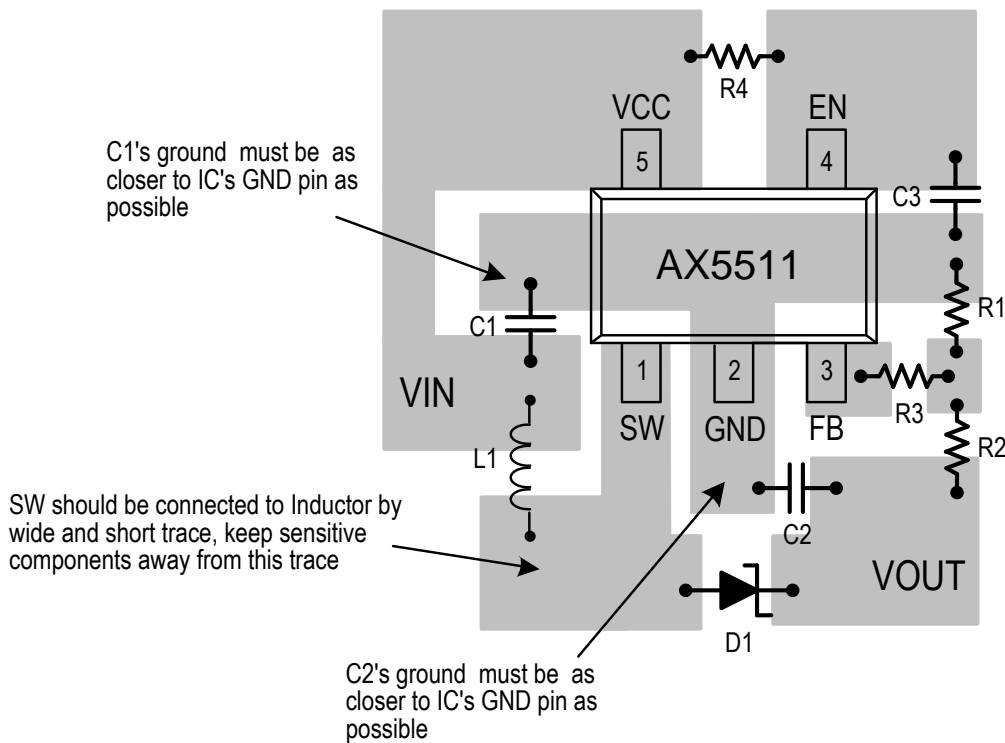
R4

VCC

EN

C1's ground must be as closer to IC's GND pin as possible

5

4

C3

AX5511

R1

C1

1

2

3

VIN

SW

GND

FB

R3

R2

L1

SW should be connected to Inductor by wide and short trace, keep sensitive components away from this trace

C2

VOUT

D1

C2's ground must be as closer to IC's GND pin as possible